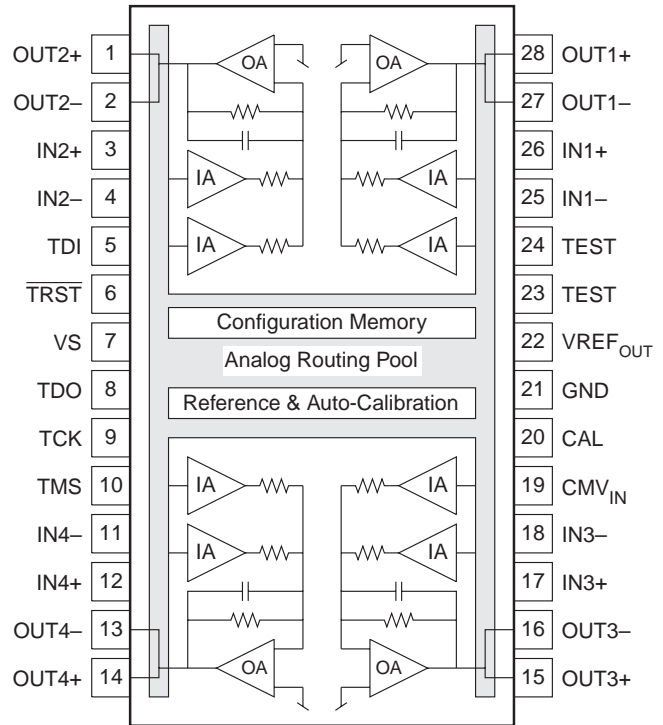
OUT2+ 1
OUT2– 2
IN2+ 3
IN2– 4
TDI 5
$\overline{TRST}$ 6
VS 7
TDO 8
TCK 9
TMS 10
IN4– 11
IN4+ 12
OUT4– 13
OUT4+ 14

OA
OA
IA
IA
IA
IA
Configuration Memory
Analog Routing Pool
Reference & Auto-Calibration
IA
IA
IA
IA
OA
OA

28 OUT1+
27 OUT1–
26 IN1+
25 IN1–
24 TEST
23 TEST
22 $VREF_{OUT}$
21 GND
20 CAL
19 $CMV_{IN}$
18 IN3–
17 IN3+
16 OUT3–
15 OUT3+